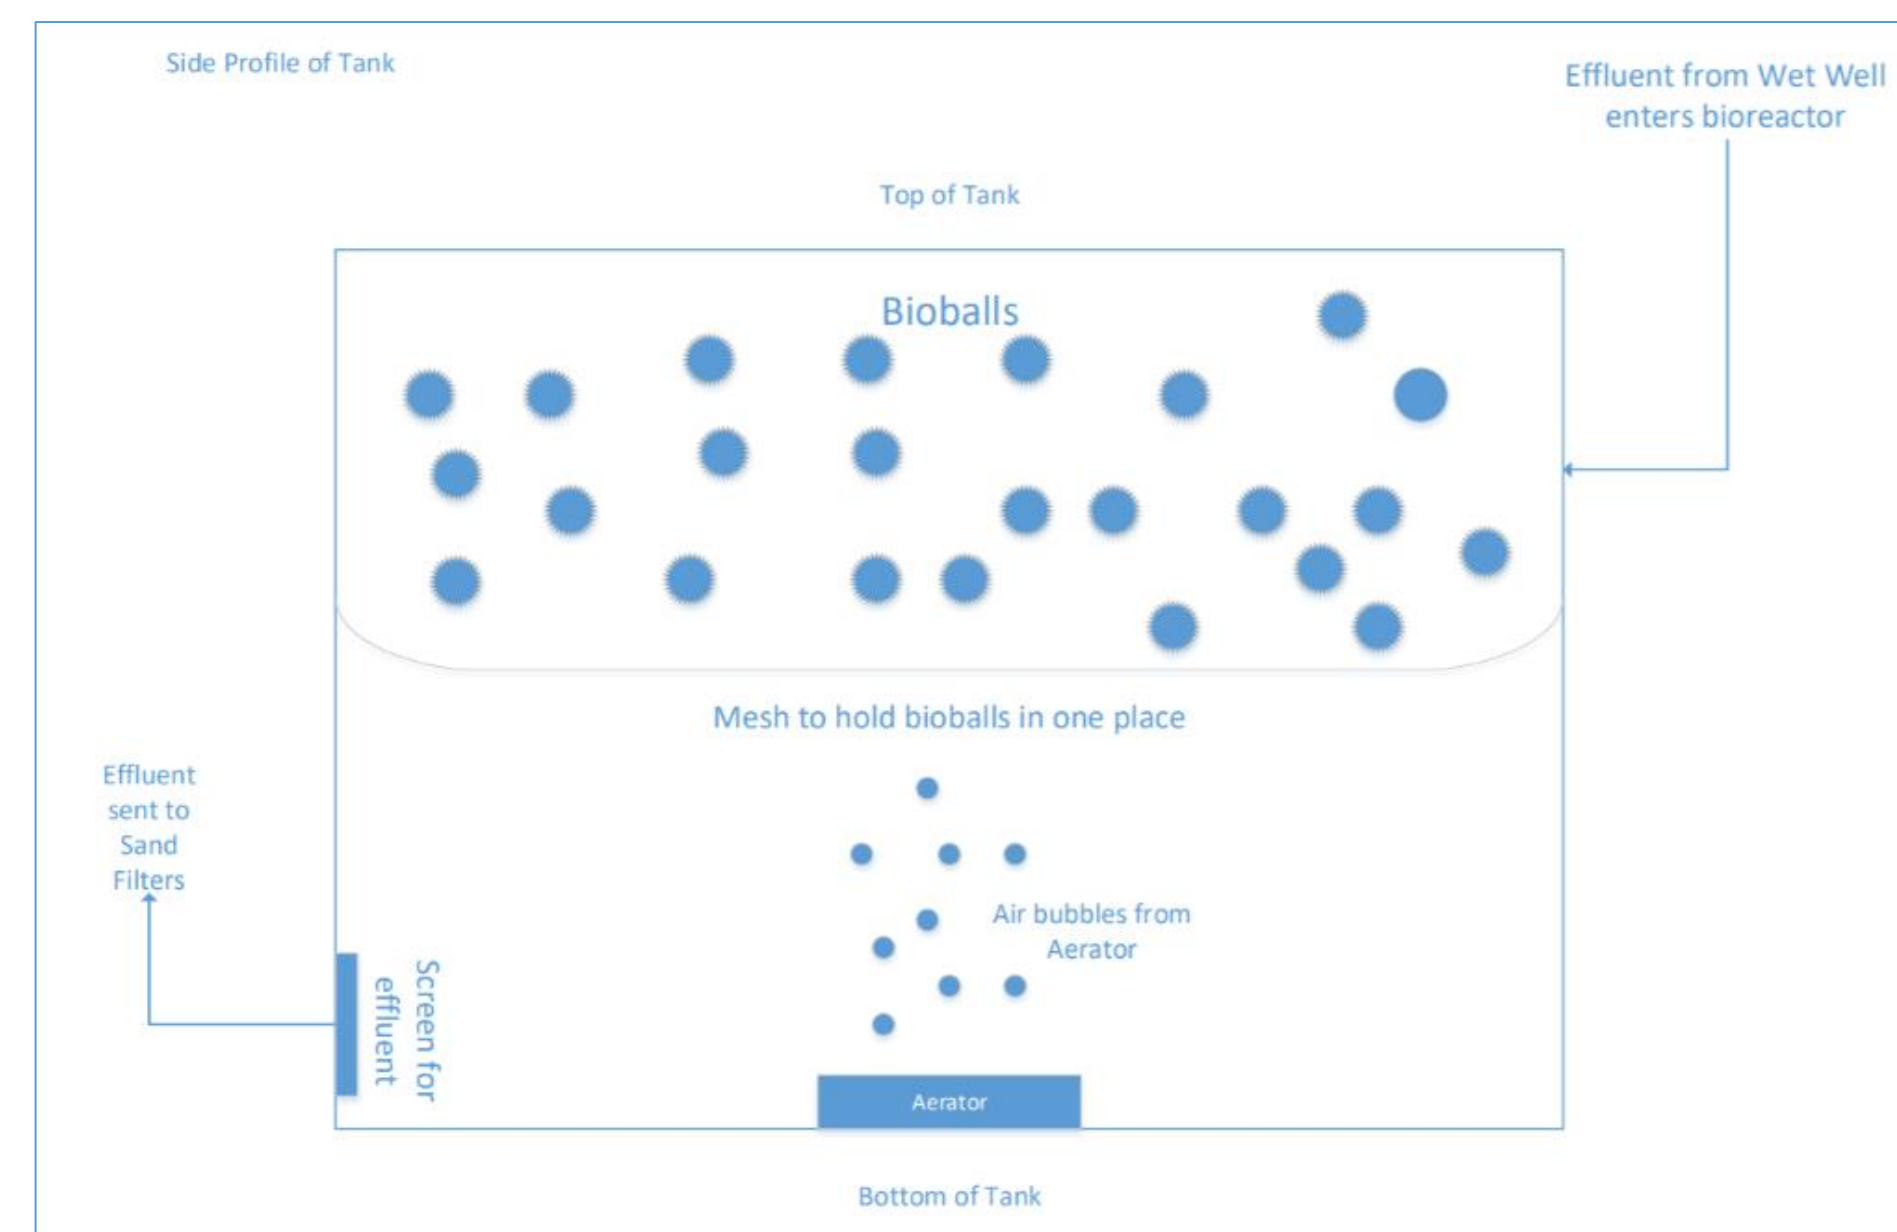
Side Profile of Tank

Effluent from Wet Well enters bioreactor

Top of Tank

Bioballs

Mesh to hold bioballs in one place

Effluent sent to Sand Filters

Air bubbles from Aerator

Screen for effluent

Aerator

Bottom of Tank